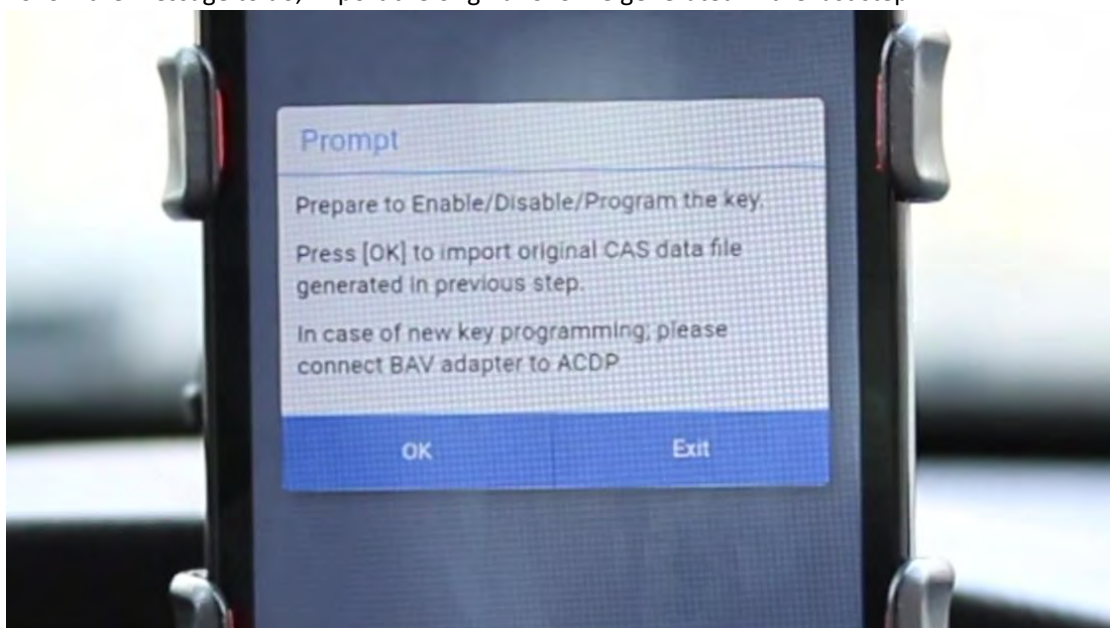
Prompt

Prepare to Enable/Disable/Program the key.

Press [OK] to import original CAS data file generated in previous step.

In case of new key programming, please connect BAV adapter to ACDP

OK

Exit